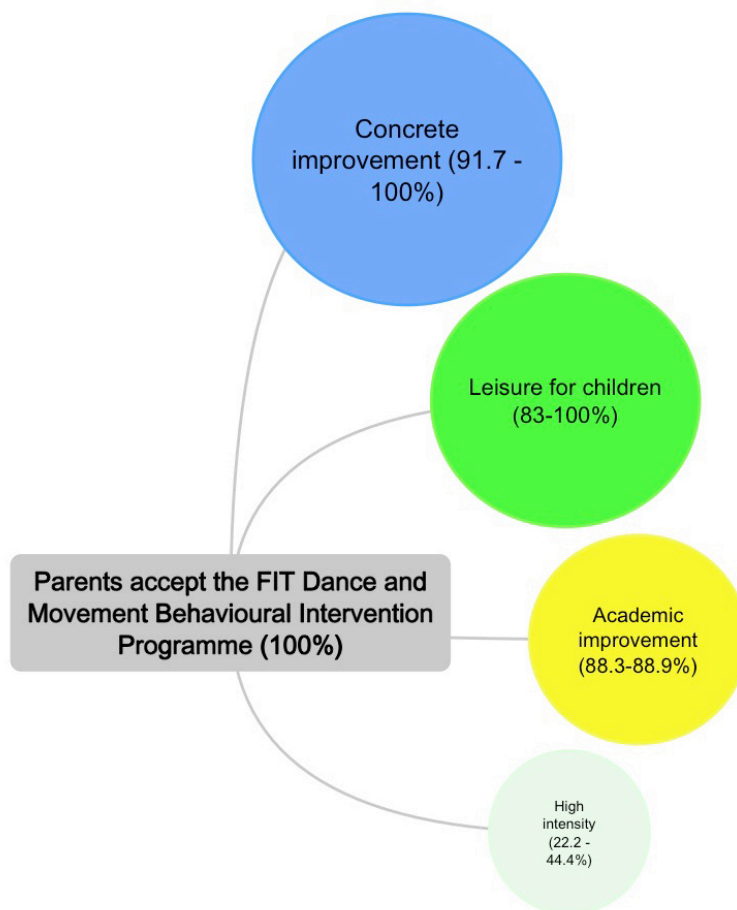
Concrete improvement (91.7 - 100%)

Leisure for children (83-100%)

Parents accept the FIT Dance and Movement Behavioural Intervention Programme (100%)

Academic improvement (88.3-88.9%)

High intensity (22.2 - 44.4%)